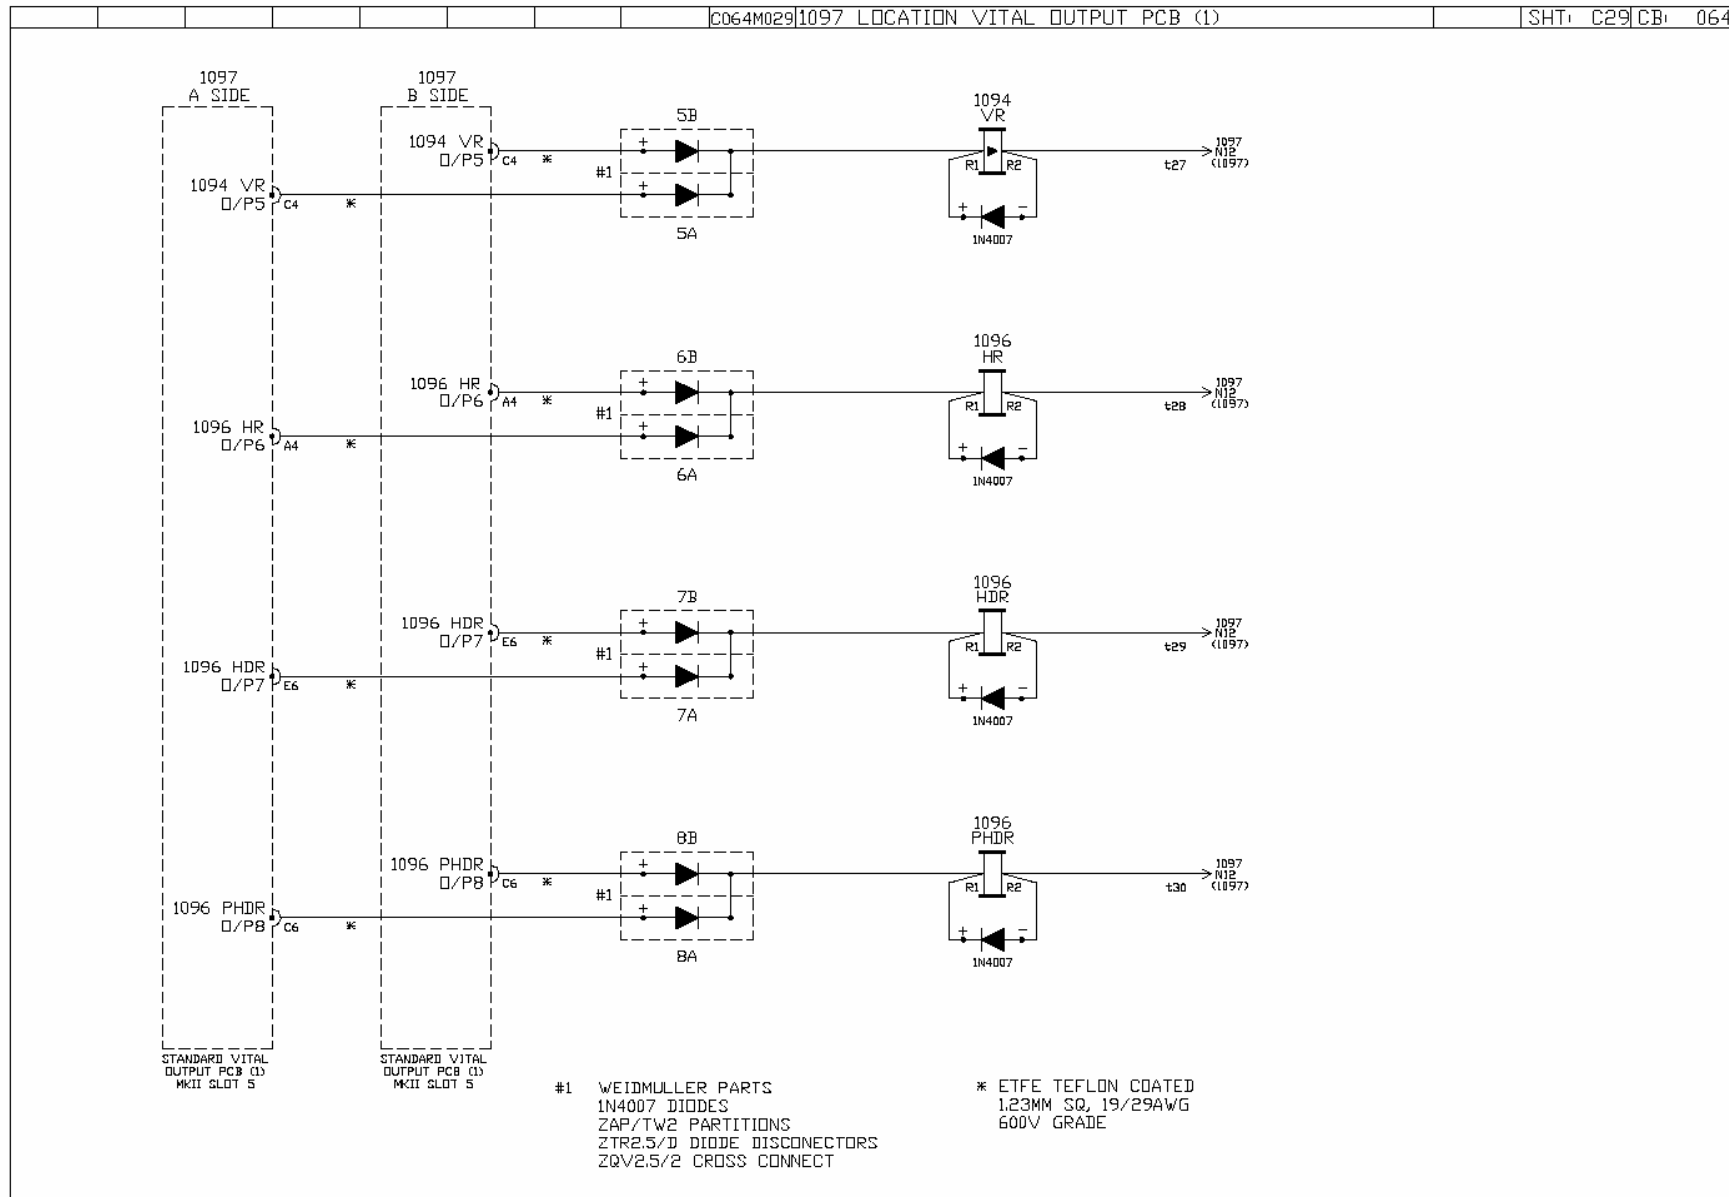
C064M029 1097 LOCATION VITAL OUTPUT PCB (1)

SHT: C29 CB: 064

1097
A SIDE

1097
B SIDE

1094 VR
O/P5 C4 *

1094 VR
O/P5 C4 *

5B
#1
5A

1094
VR
R1 R2
t27
1097
N12
(1097)
+ -
1N4007

1096 HR
O/P6 A4 *

1096 HR
O/P6 A4 *

6B
#1
6A

1096
HR
R1 R2
t28
1097
N12
(1097)
+ -
1N4007

1096 HDR
O/P7 E6 *

1096 HDR
O/P7 E6 *

7B
#1
7A

1096
HDR
R1 R2
t29
1097
N12
(1097)
+ -
1N4007

1096 PHDR
O/P8 C6 *

1096 PHDR
O/P8 C6 *

8B
#1
8A

1096
PHDR
R1 R2
t30
1097
N12
(1097)
+ -
1N4007

STANDARD VITAL OUTPUT PCB (1) MKII SLOT 5

STANDARD VITAL OUTPUT PCB (1) MKII SLOT 5

#1 WEIDMULLER PARTS
1N4007 DIODES
ZAP/TW2 PARTITIONS
ZTR2.5/D DIODE DISCONECTORS
ZQV2.5/2 CROSS CONNECT

* ETFE TEFLON COATED
1.23MM SQ, 19/29AWG
600V GRADE